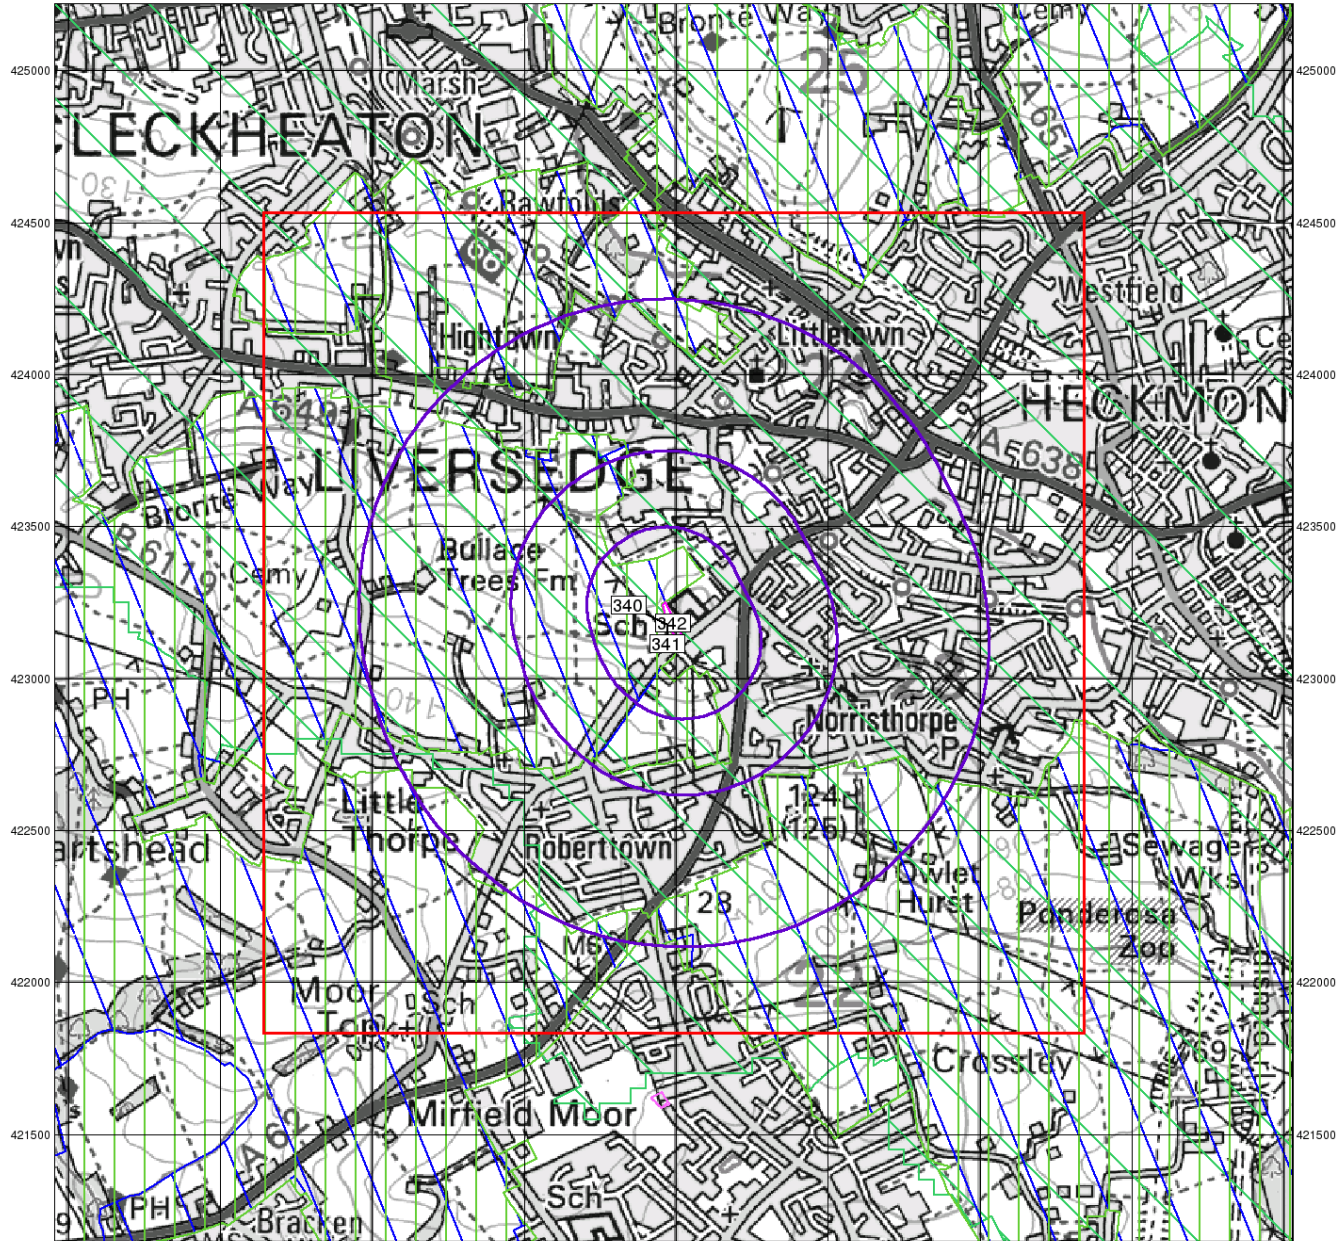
425000
424500
424000
423500
423000
422500
422000
421500

425000
424500
424000
423500
423000
422500
422000
421500

Bronte Way
Cemy
Marsh
25
A65
CLECKHEATON
130
Rawfolds
Westfield
Ce
Hightown
Littletown
HECKMON
A640
A638
LIVERSEDGE
Bronte Way
Bullace Trees Fm
Cemy
340
342
341
Sch
PH
Norristhorpe
P
Little Thorpe
124
(125)
artshead
Roberttown
Sewage Wks
Owlet Hurst
28
Ponderosa Zoo
Ms
Moor Top
Sch
22
Crossley
Mirfield Moor
A62
Sch
PH
Bracken